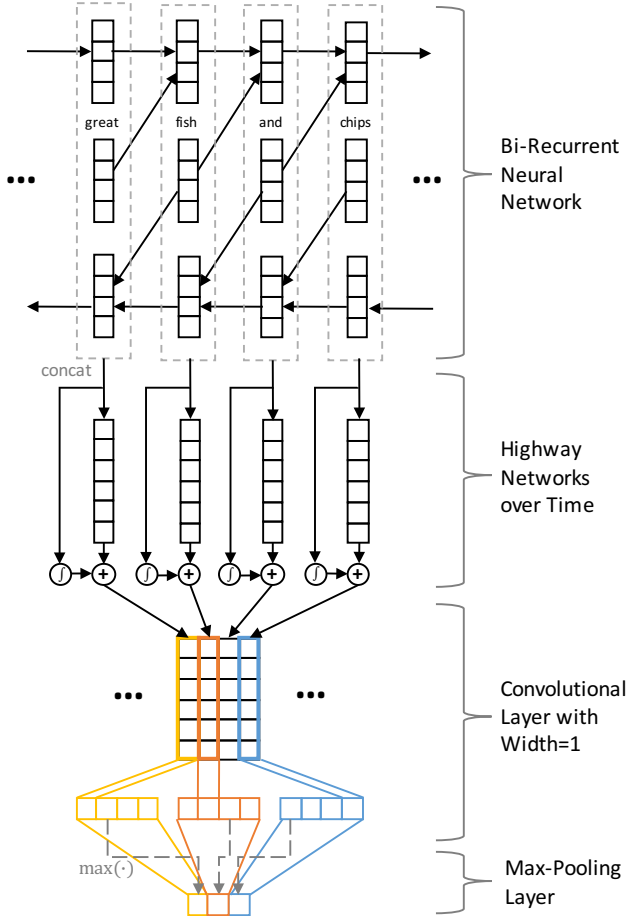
great fish and chips

...

...

Bi-Recurrent Neural Network

concat

Highway Networks over Time

$\int$ + $\int$ + $\int$ + $\int$ +

...

...

Convolutional Layer with Width=1

max(·)

Max-Pooling Layer